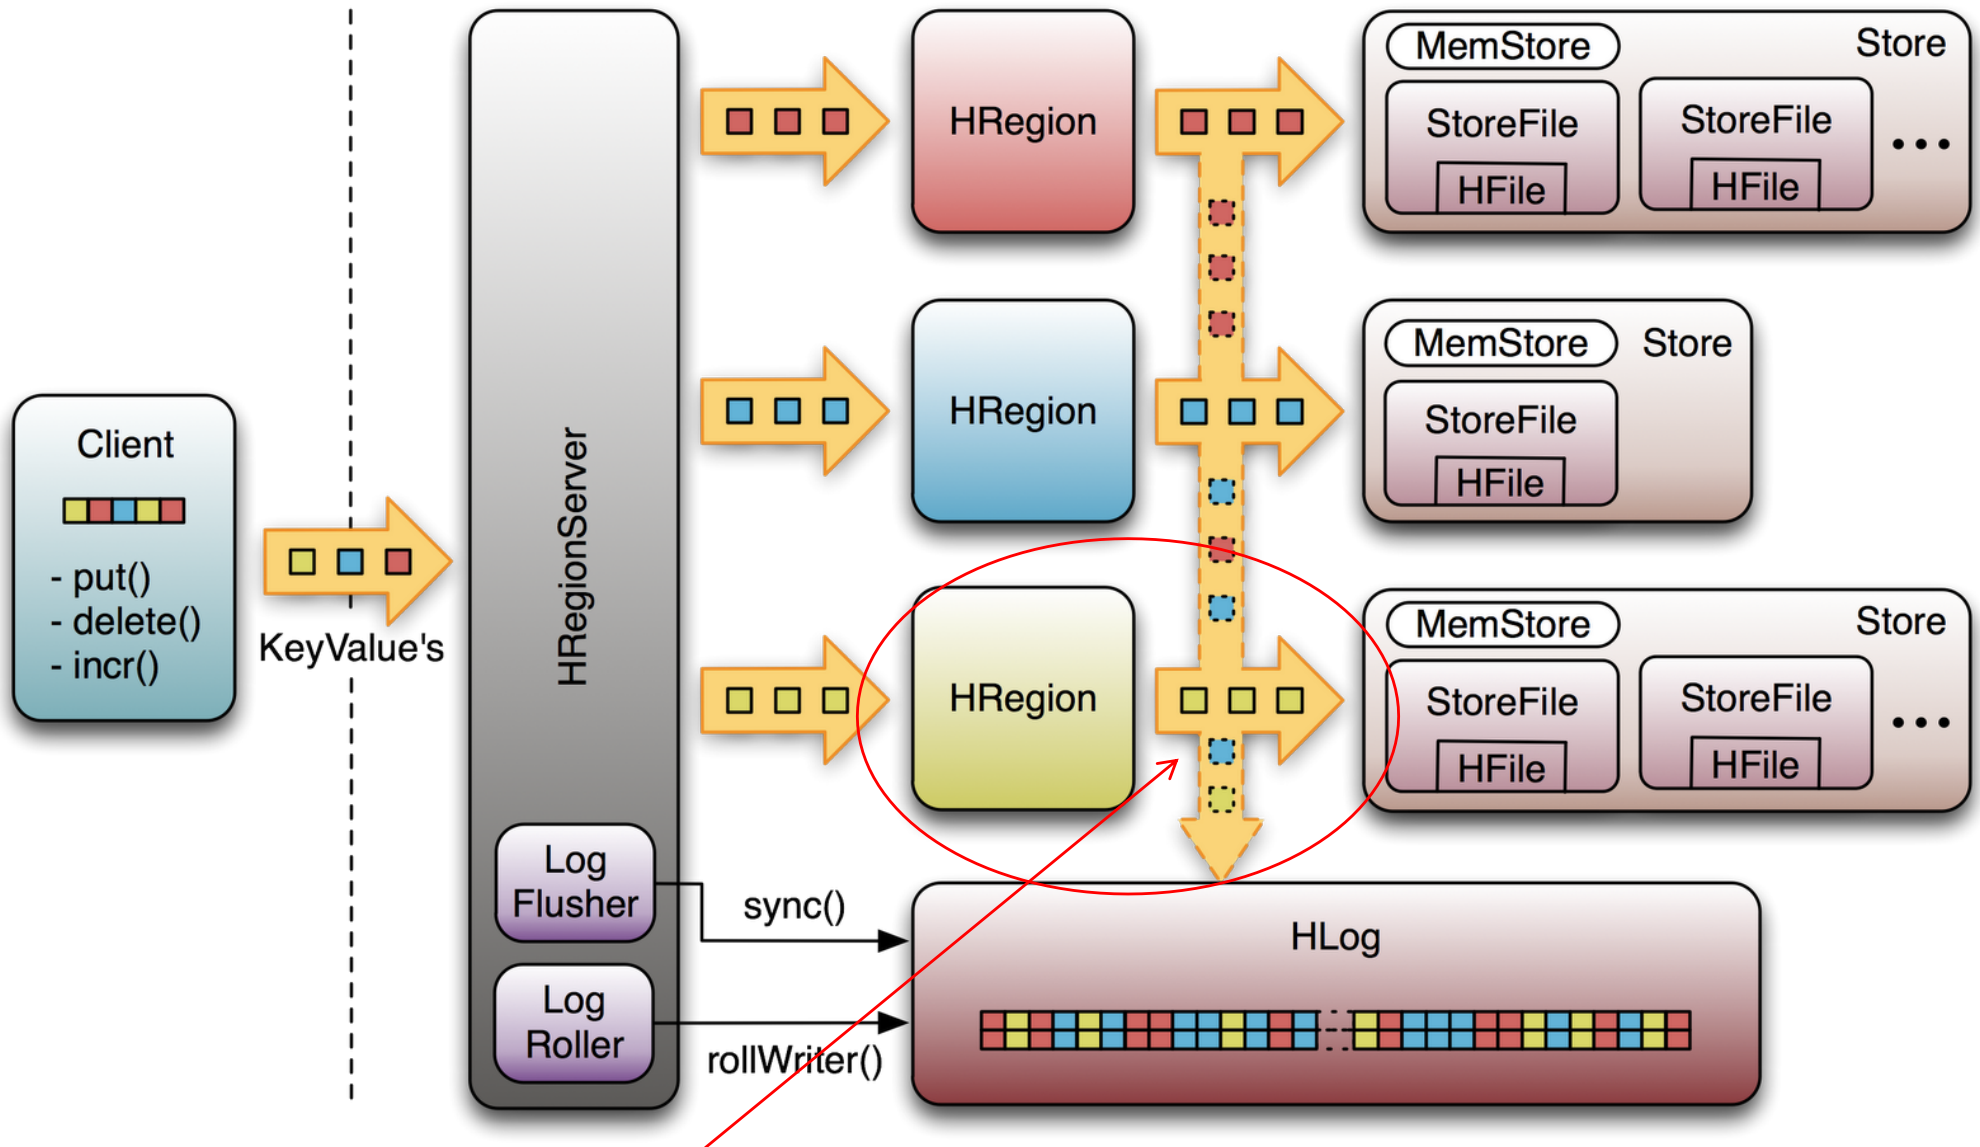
Client

- put()
- delete()
- incr()

KeyValue's

HRegionServer

Log Flusher

Log Roller

HRegion

HRegion

HRegion

MemStore

Store

StoreFile

HFile

StoreFile

HFile

...

MemStore

Store

StoreFile

HFile

MemStore

Store

StoreFile

HFile

StoreFile

HFile

...

sync()

rollWriter()

HLog